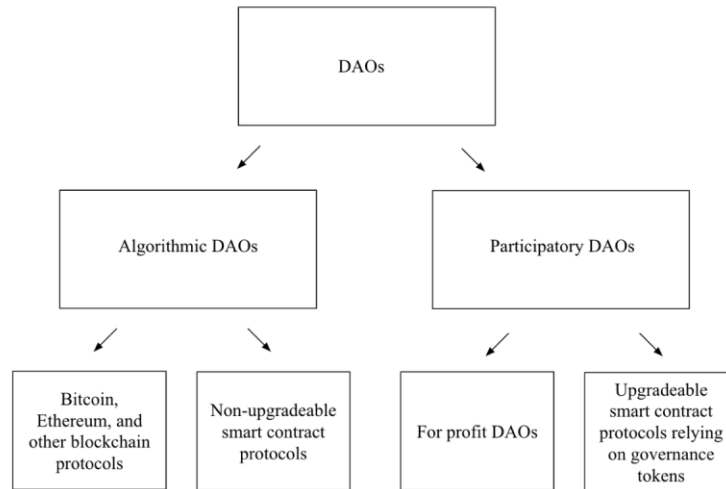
DAOs

Algorithmic DAOs

Participatory DAOs

Bitcoin, Ethereum, and other blockchain protocols

Non-upgradeable smart contract protocols

For profit DAOs

Upgradeable smart contract protocols relying on governance tokens